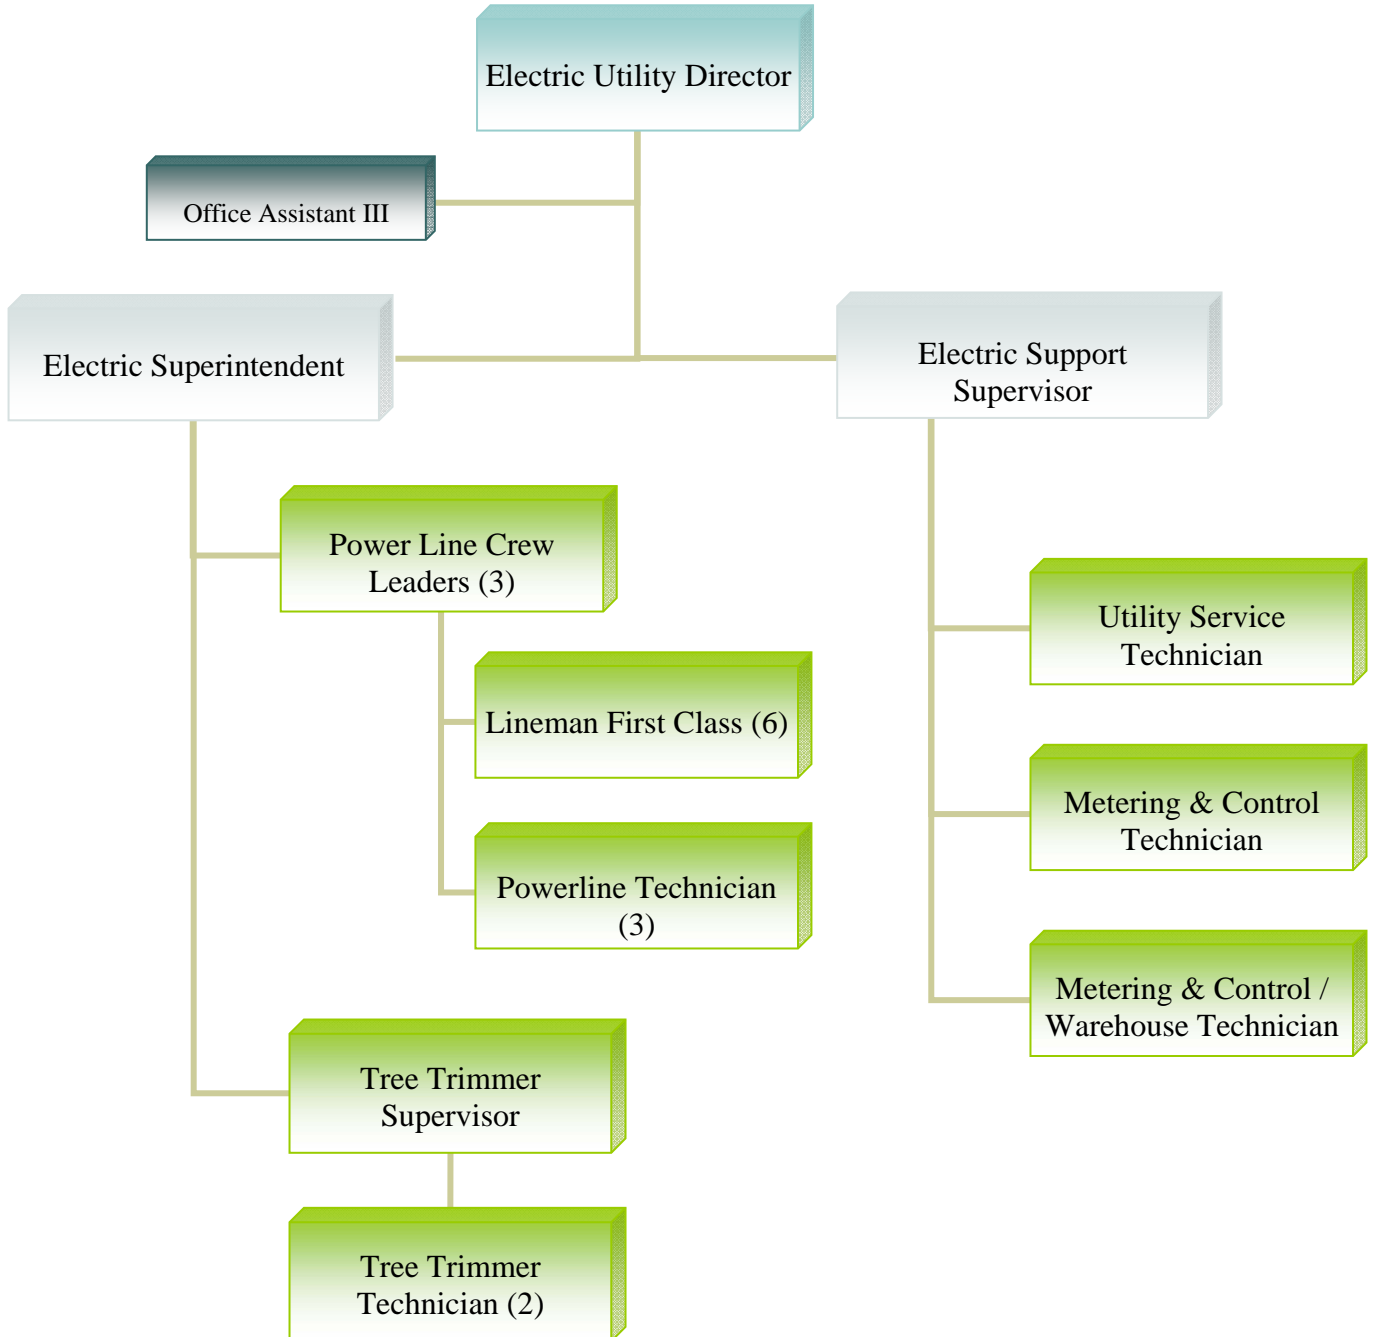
Electric Utility Director

Office Assistant III

Electric Superintendent

Electric Support Supervisor

Power Line Crew Leaders (3)

Lineman First Class (6)

Powerline Technician (3)

Tree Trimmer Supervisor

Tree Trimmer Technician (2)

Utility Service Technician

Metering & Control Technician

Metering & Control / Warehouse Technician